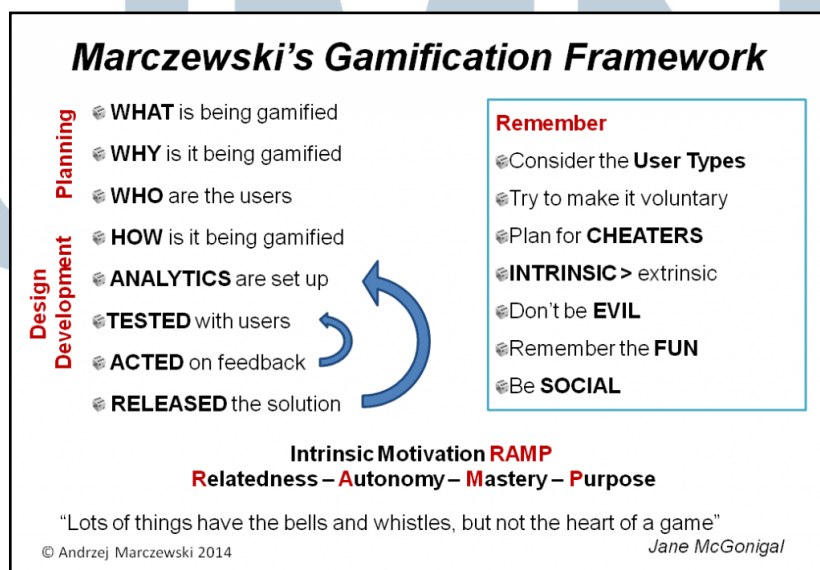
Marczewski's Gamification Framework

Planning

WHAT is being gamified

WHY is it being gamified

WHO are the users

Design

Development

HOW is it being gamified

ANALYTICS are set up

TESTED with users

ACTED on feedback

RELEASED the solution

Remember

Consider the User Types

Try to make it voluntary

Plan for CHEATERS

INTRINSIC > extrinsic

Don't be EVIL

Remember the FUN

Be SOCIAL

Intrinsic Motivation RAMP

Relatedness – Autonomy – Mastery – Purpose

"Lots of things have the bells and whistles, but not the heart of a game"

Jane McGonigal

© Andrzej Marczewski 2014